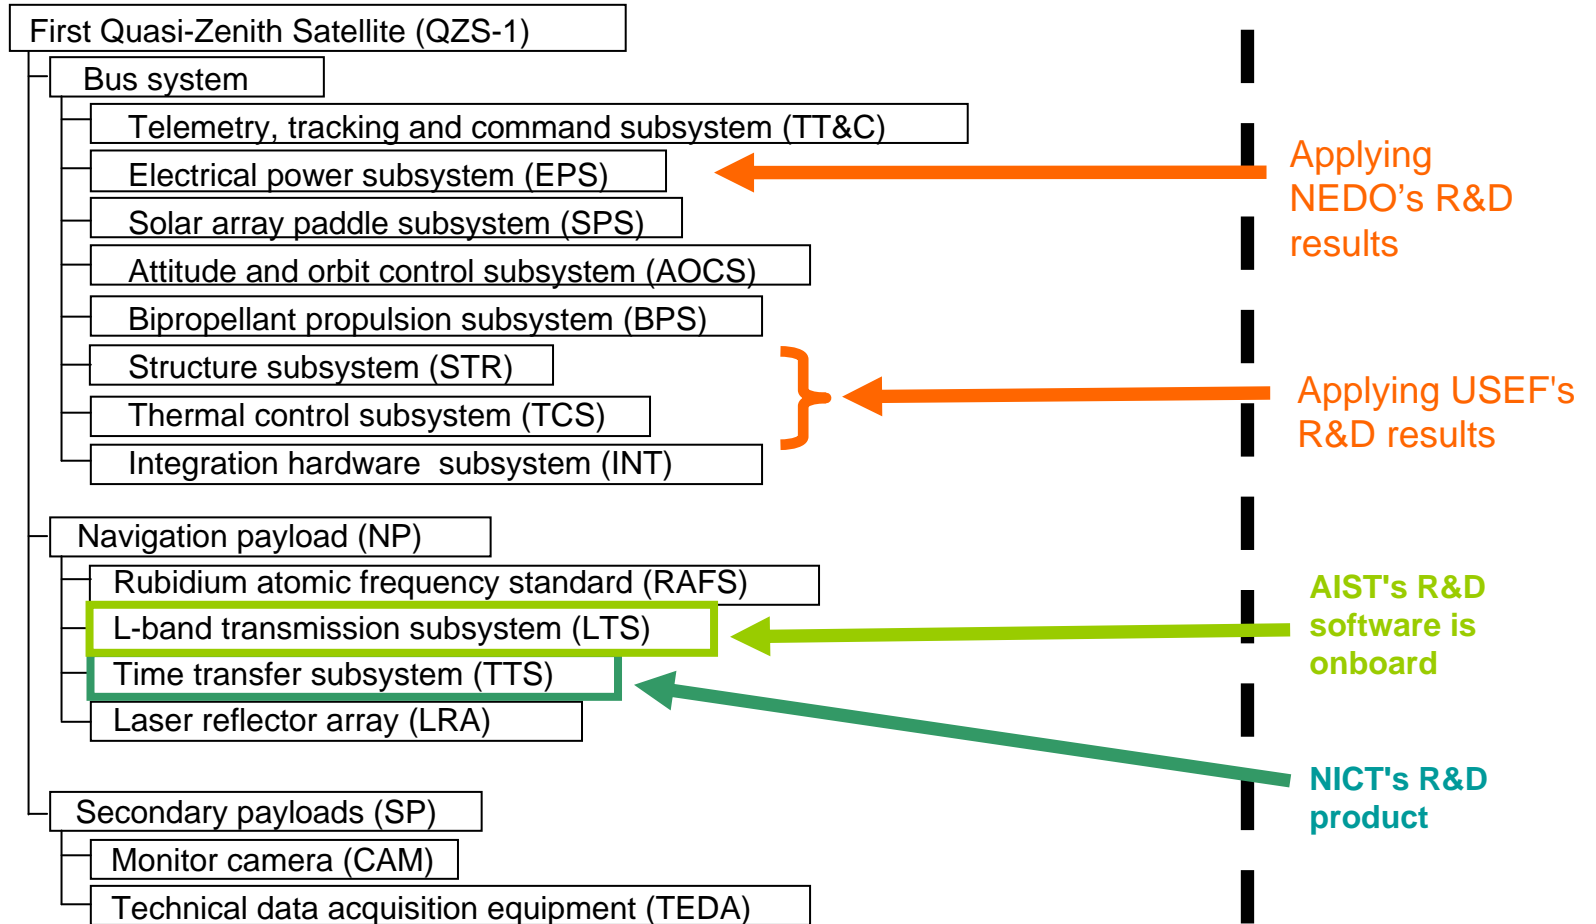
First Quasi-Zenith Satellite (QZS-1)

Bus system

Telemetry, tracking and command subsystem (TT&C)

Electrical power subsystem (EPS)

Solar array paddle subsystem (SPS)

Attitude and orbit control subsystem (AOCS)

Bipropellant propulsion subsystem (BPS)

Structure subsystem (STR)

Thermal control subsystem (TCS)

Integration hardware subsystem (INT)

Navigation payload (NP)

Rubidium atomic frequency standard (RAFS)

L-band transmission subsystem (LTS)

Time transfer subsystem (TTS)

Laser reflector array (LRA)

Secondary payloads (SP)

Monitor camera (CAM)

Technical data acquisition equipment (TEDA)

Applying NEDO’s R&D results

Applying USEF's R&D results

AIST's R&D software is onboard

NICT's R&D product